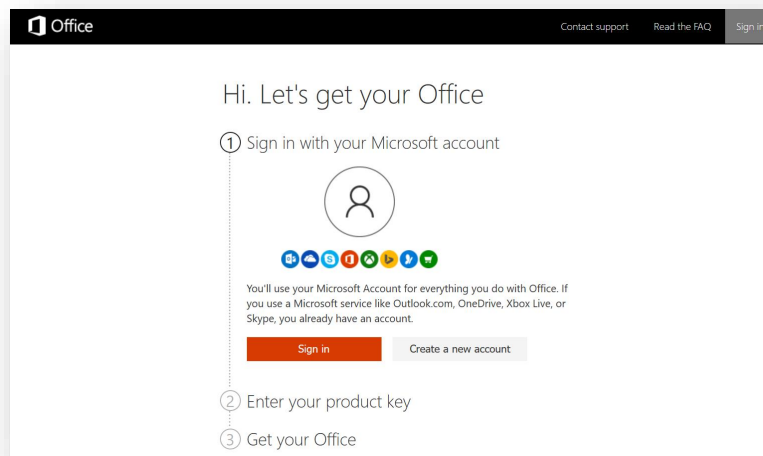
Office

Contact support Read the FAQ Sign in

Hi. Let's get your Office

1 Sign in with your Microsoft account

You'll use your Microsoft Account for everything you do with Office. If you use a Microsoft service like Outlook.com, OneDrive, Xbox Live, or Skype, you already have an account.

Sign in Create a new account

2 Enter your product key

3 Get your Office